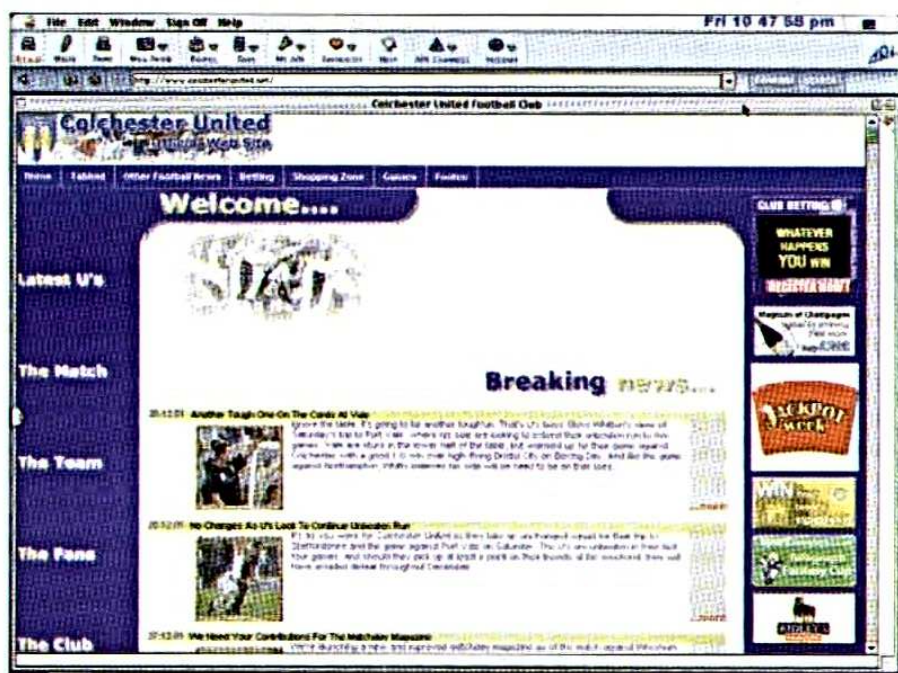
File Edit Window Sign Off Help

Fri 10 47 58 pm

Colchester United Football Club

Colchester United

Home | Tables | Other Football News | Betting | Shopping Zone | Games | Fanzine

Welcome....

CLUB BETTING

WHATEVER HAPPENS YOU WIN

Latest U's

The Match

The Team

The Fans

The Club

Breaking news...

Another Tough One On The Cards At Vale

Ignore the table. It's going to be another tough un. That's U's boss Steve Whitton's view of Saturday's trip to Port Vale, where his side are looking to extend their unbeaten run to five games. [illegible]

No Changes As U's Look To Continue Unbeaten Run

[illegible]

We Need Your Contributions For The Matchday Magazine

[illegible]

JACKPOT week